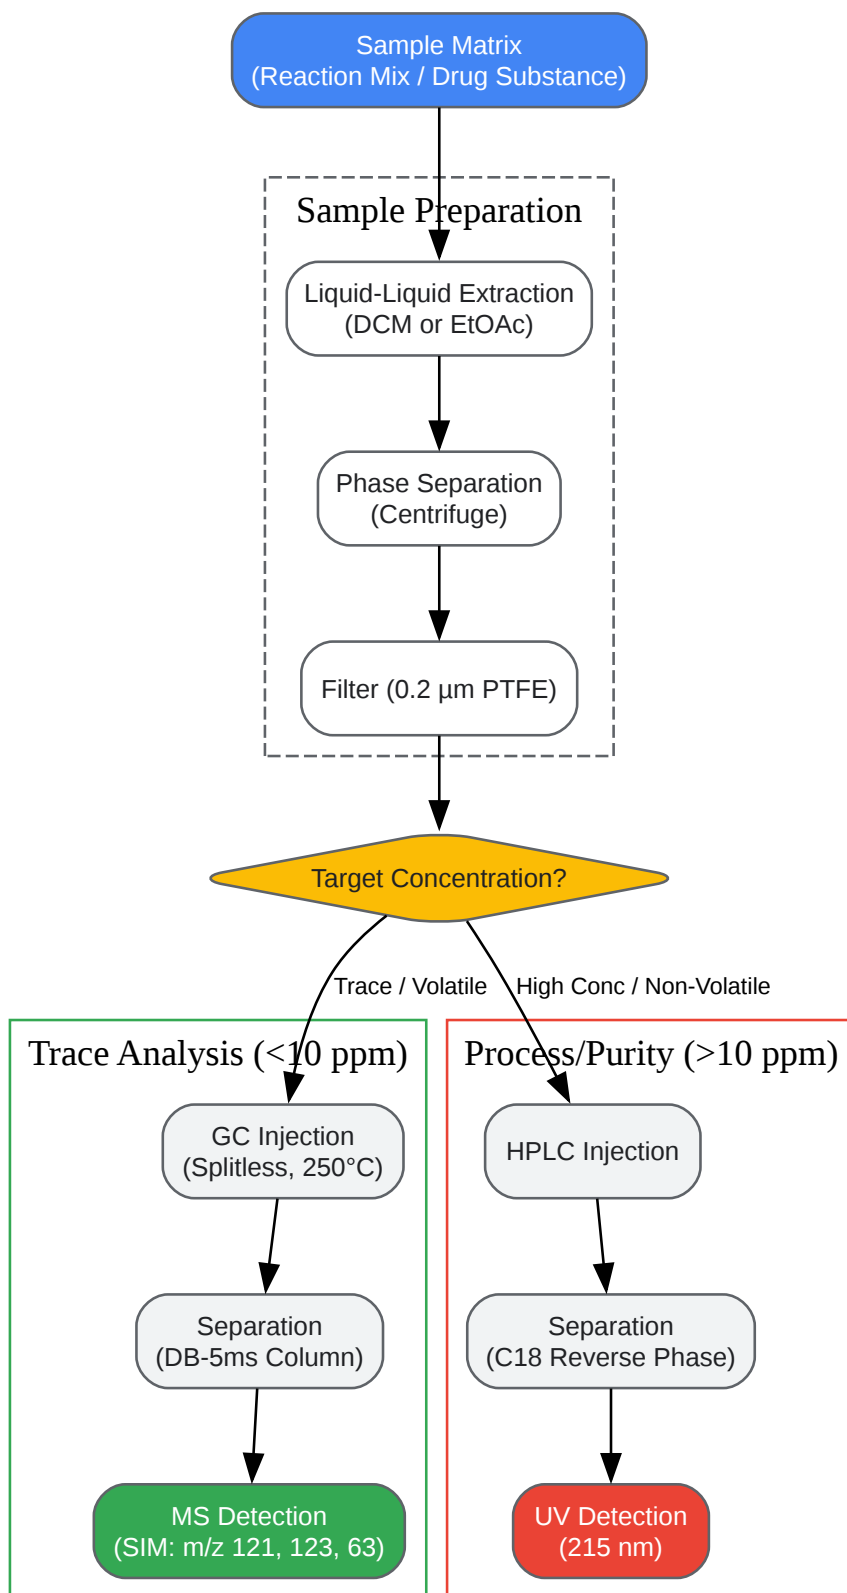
Sample Matrix
(Reaction Mix / Drug Substance)

Sample Preparation

Liquid-Liquid Extraction
(DCM or EtOAc)

Phase Separation
(Centrifuge)

Filter (0.2 µm PTFE)

Target Concentration?

Trace / Volatile

High Conc / Non-Volatile

Trace Analysis (<10 ppm)

GC Injection
(Splitless, 250°C)

Separation
(DB-5ms Column)

MS Detection
(SIM: m/z 121, 123, 63)

Process/Purity (>10 ppm)

HPLC Injection

Separation
(C18 Reverse Phase)

UV Detection
(215 nm)